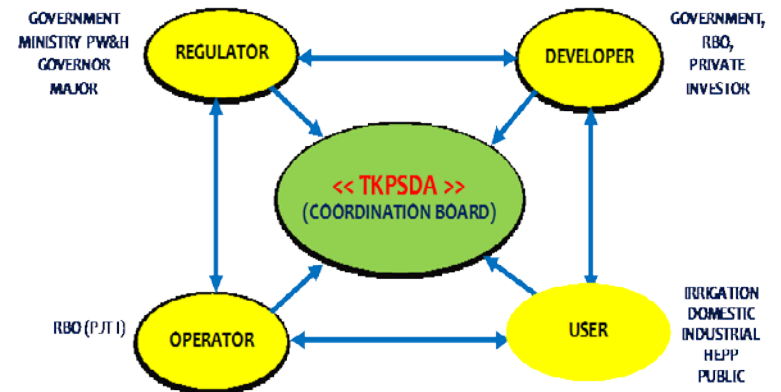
GOVERNMENT
MINISTRY PW&H
GOVERNOR
MAJOR

REGULATOR

DEVELOPER

GOVERNMENT,
RBO,
PRIVATE
INVESTOR

<< TKPSDA >>
(COORDINATION BOARD)

RBO (PJT I)

OPERATOR

USER

IRRIGATION
DOMESTIC
INDUSTRIAL
HEPP
PUBLIC